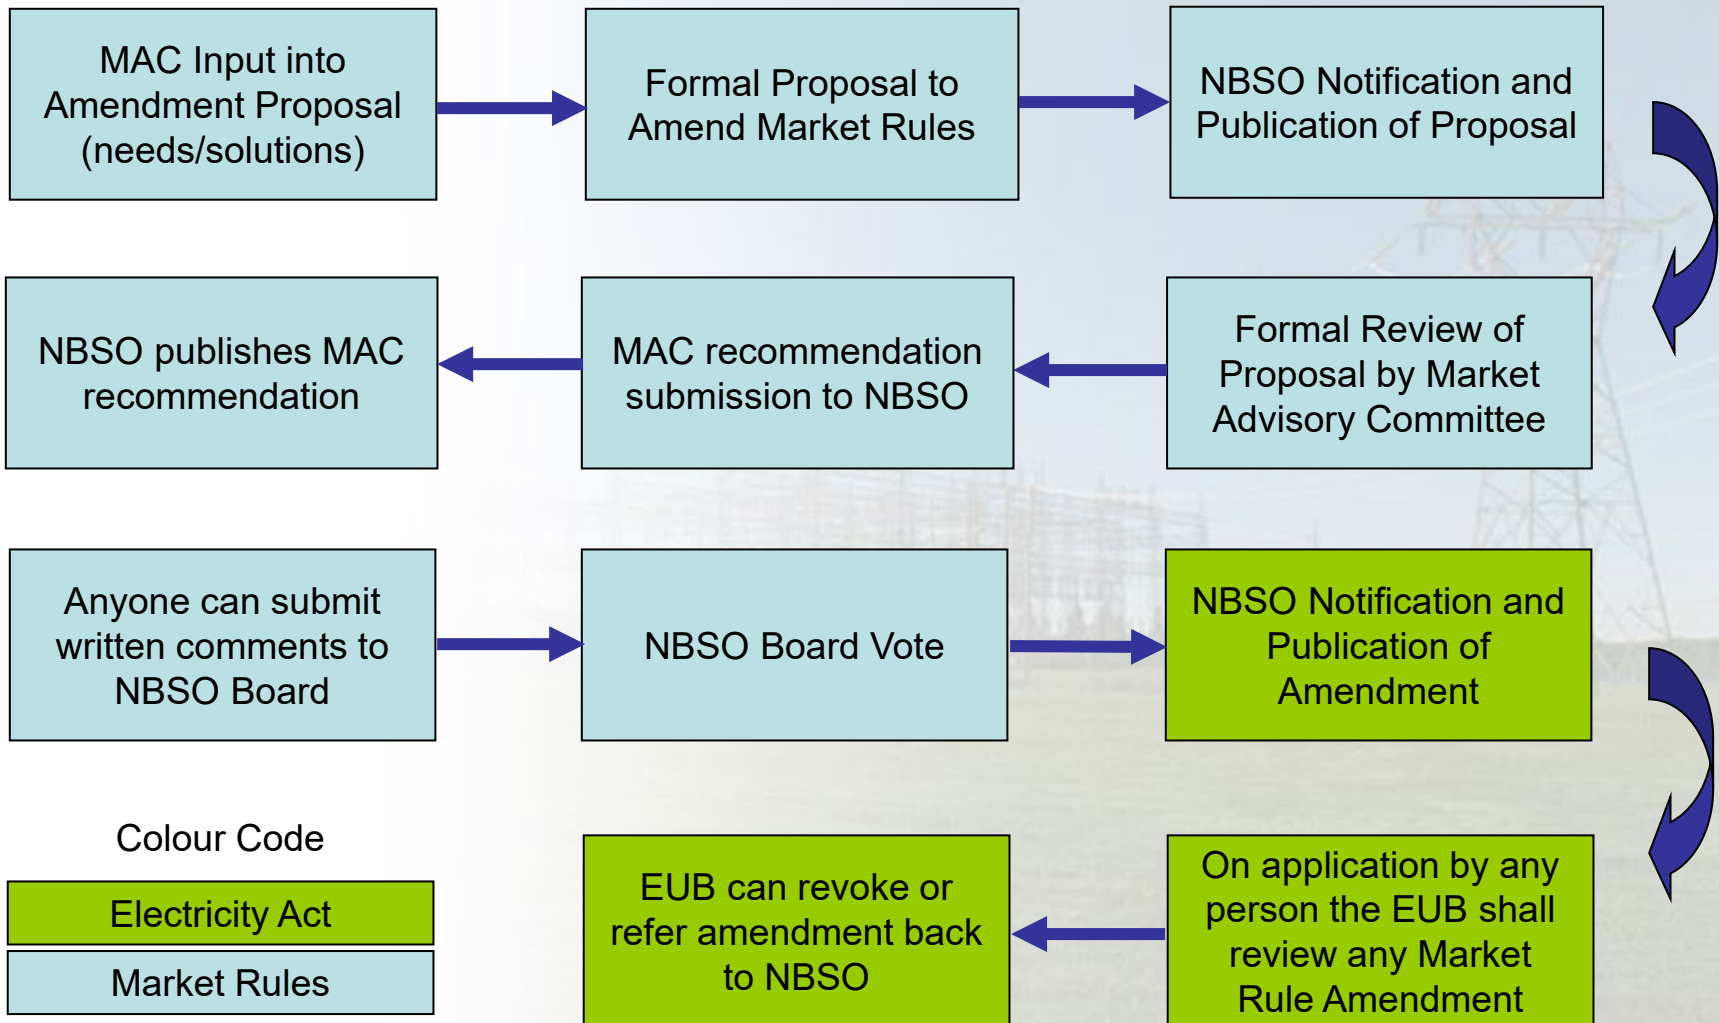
MAC Input into Amendment Proposal (needs/solutions)

Formal Proposal to Amend Market Rules

NBSO Notification and Publication of Proposal

Formal Review of Proposal by Market Advisory Committee

MAC recommendation submission to NBSO

NBSO publishes MAC recommendation

Anyone can submit written comments to NBSO Board

NBSO Board Vote

NBSO Notification and Publication of Amendment

On application by any person the EUB shall review any Market Rule Amendment

EUB can revoke or refer amendment back to NBSO

Colour Code

Electricity Act

Market Rules